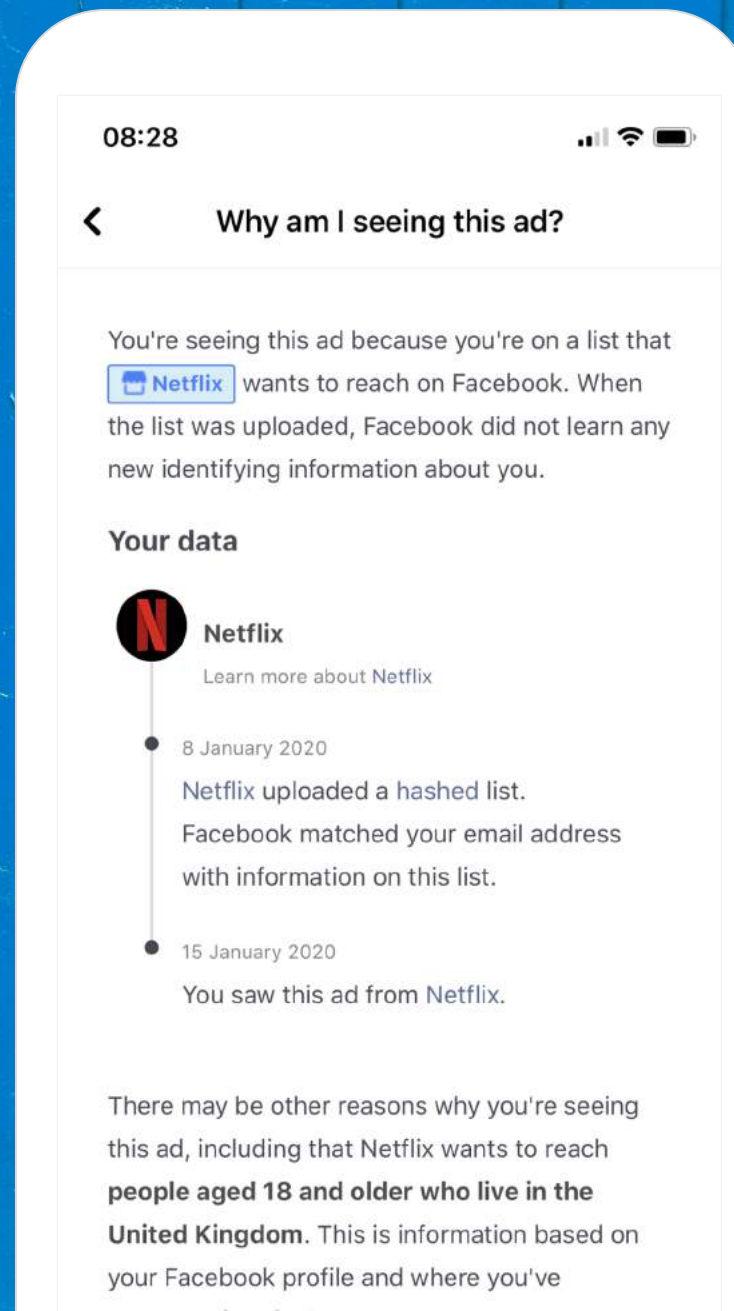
08:28

Why am I seeing this ad?

You're seeing this ad because you're on a list that Netflix wants to reach on Facebook. When the list was uploaded, Facebook did not learn any new identifying information about you.

Your data

Netflix
Learn more about Netflix

8 January 2020
Netflix uploaded a hashed list.
Facebook matched your email address with information on this list.

15 January 2020
You saw this ad from Netflix.

There may be other reasons why you're seeing this ad, including that Netflix wants to reach **people aged 18 and older who live in the United Kingdom**. This is information based on your Facebook profile and where you've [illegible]